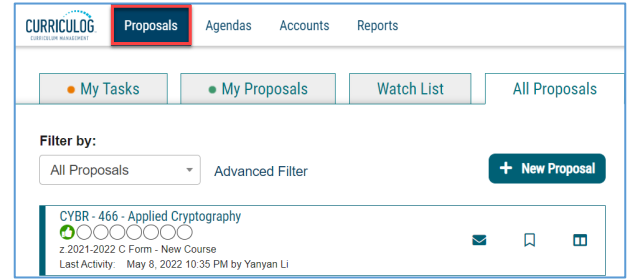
CURRICULOG CURRICULUM MANAGEMENT

Proposals Agendas Accounts Reports

My Tasks My Proposals Watch List All Proposals

Filter by:

All Proposals Advanced Filter

+ New Proposal

CYBR - 466 - Applied Cryptography

z.2021-2022 C Form - New Course

Last Activity: May 8, 2022 10:35 PM by Yanyan Li